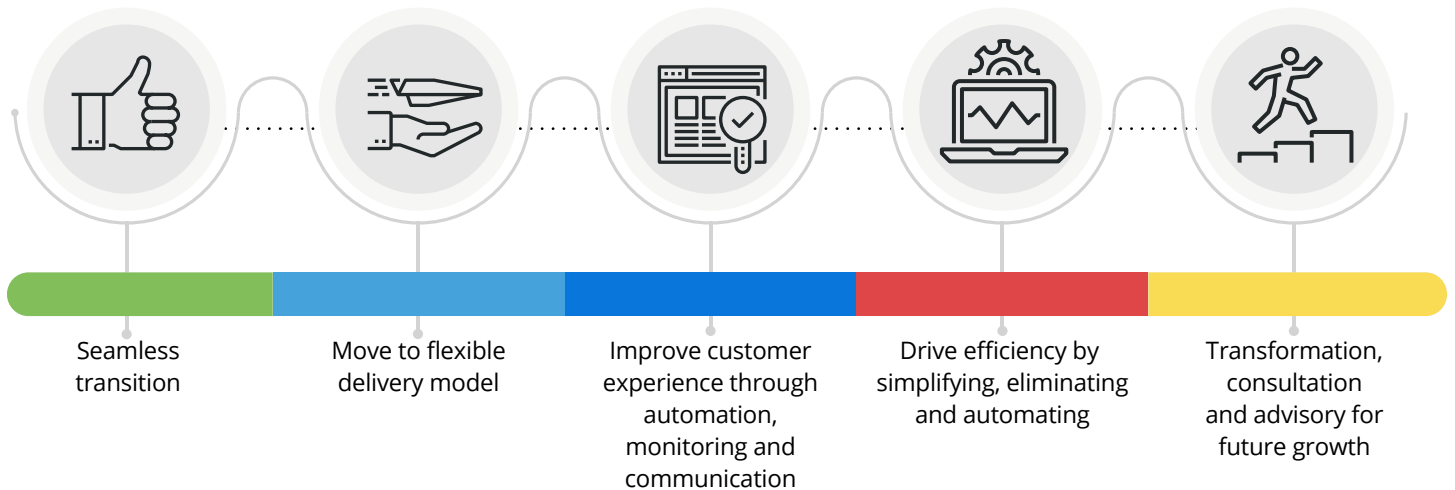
Seamless transition

Move to flexible delivery model

Improve customer experience through automation, monitoring and communication

Drive efficiency by simplifying, eliminating and automating

Transformation, consultation and advisory for future growth